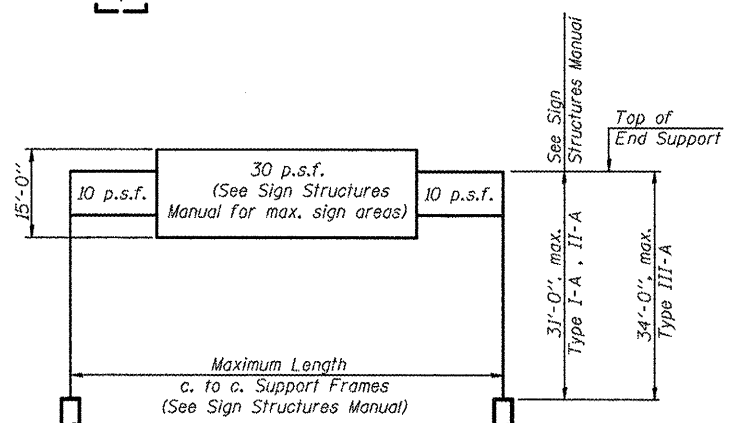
See Sign Structures Manual

Top of End Support

15'-0"

10 p.s.f.

30 p.s.f. (See Sign Structures Manual for max. sign areas)

10 p.s.f.

31'-0", max. Type I-A , II-A

34'-0", max. Type III-A

Maximum Length c. to c. Support Frames (See Sign Structures Manual)